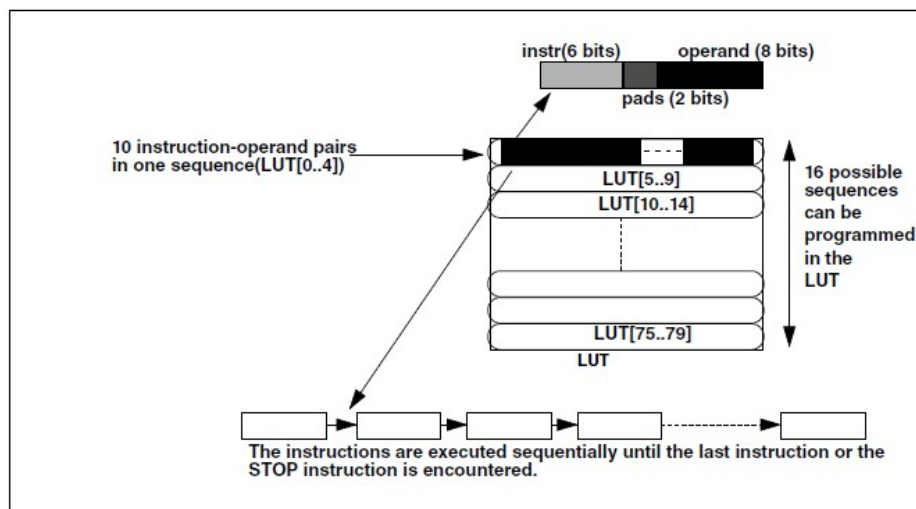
instr(6 bits)
operand (8 bits)
pads (2 bits)

10 instruction-operand pairs in one sequence(LUT[0..4])

LUT[5..9]
LUT[10..14]
LUT[75..79]
LUT

16 possible sequences can be programmed in the LUT

The instructions are executed sequentially until the last instruction or the STOP instruction is encountered.